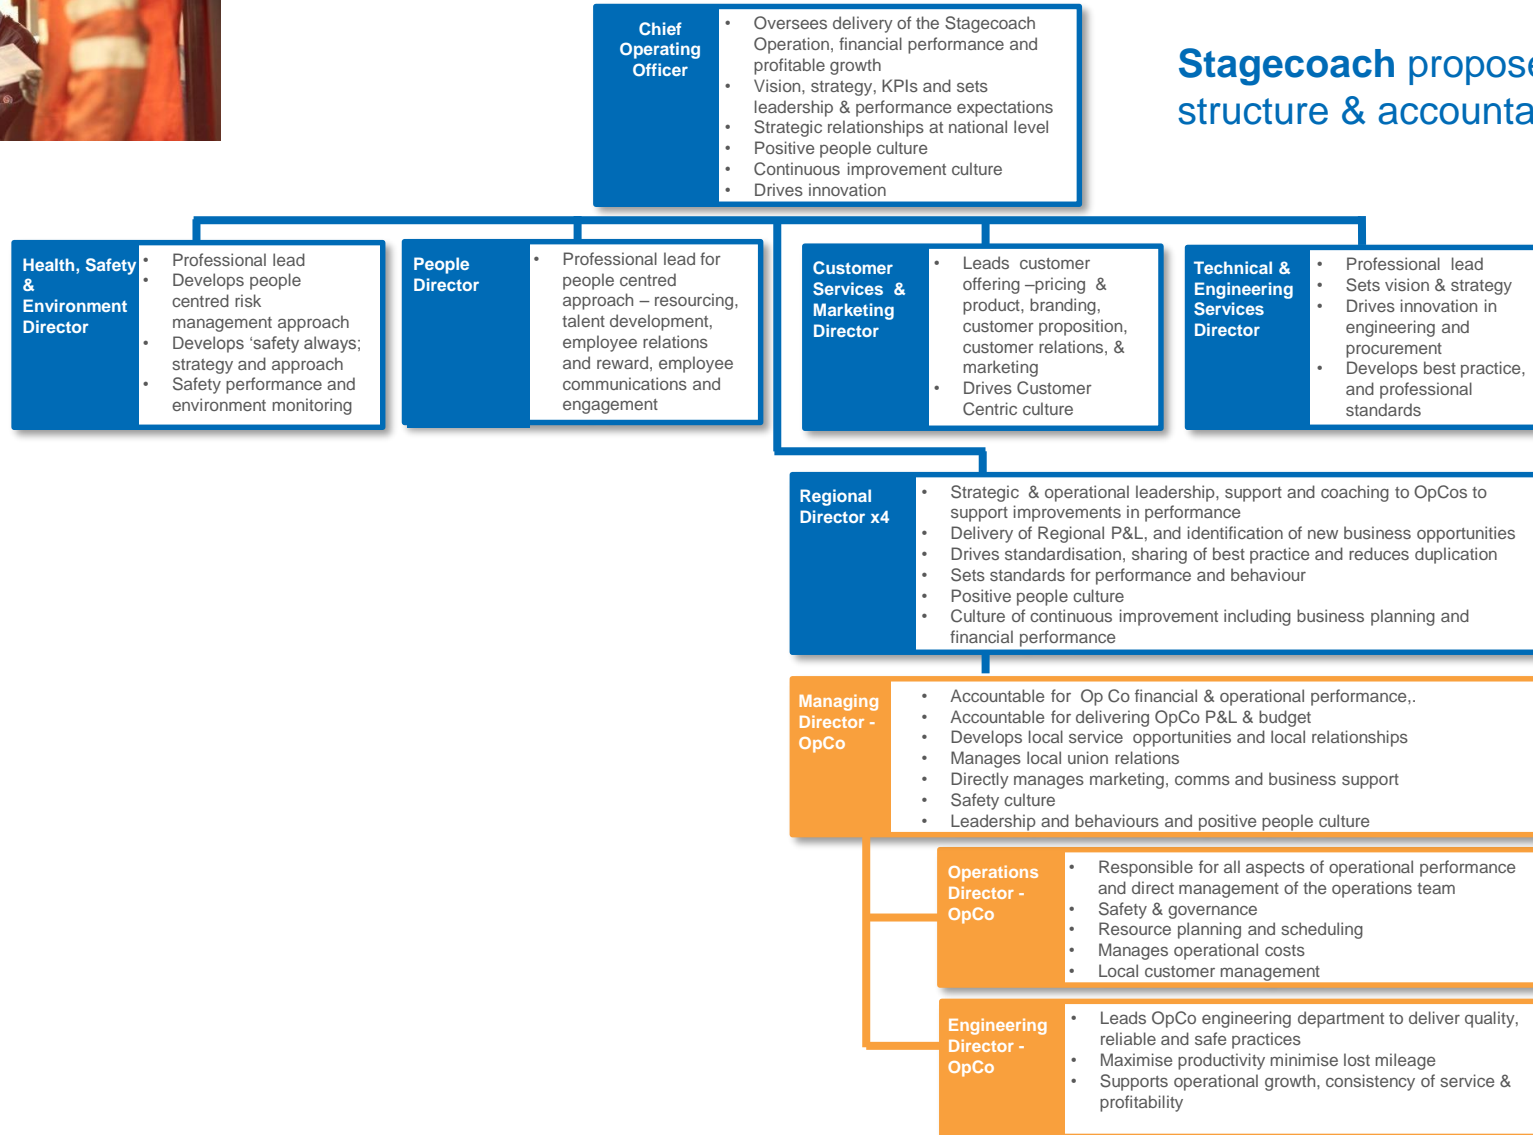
Stagecoach propose
structure & accounta

Chief Operating Officer

- Oversees delivery of the Stagecoach Operation, financial performance and profitable growth
- Vision, strategy, KPIs and sets leadership & performance expectations
- Strategic relationships at national level
- Positive people culture
- Continuous improvement culture
- Drives innovation

Health, Safety & Environment Director

- Professional lead
- Develops people centred risk management approach
- Develops 'safety always; strategy and approach
- Safety performance and environment monitoring

People Director

- Professional lead for people centred approach – resourcing, talent development, employee relations and reward, employee communications and engagement

Customer Services & Marketing Director

- Leads customer offering –pricing & product, branding, customer proposition, customer relations, & marketing
- Drives Customer Centric culture

Technical & Engineering Services Director

- Professional lead
- Sets vision & strategy
- Drives innovation in engineering and procurement
- Develops best practice, and professional standards

Regional Director x4

- Strategic & operational leadership, support and coaching to OpCos to support improvements in performance
- Delivery of Regional P&L, and identification of new business opportunities
- Drives standardisation, sharing of best practice and reduces duplication
- Sets standards for performance and behaviour
- Positive people culture
- Culture of continuous improvement including business planning and financial performance

Managing Director - OpCo

- Accountable for Op Co financial & operational performance,.
- Accountable for delivering OpCo P&L & budget
- Develops local service opportunities and local relationships
- Manages local union relations
- Directly manages marketing, comms and business support
- Safety culture
- Leadership and behaviours and positive people culture

Operations Director - OpCo

- Responsible for all aspects of operational performance and direct management of the operations team
- Safety & governance
- Resource planning and scheduling
- Manages operational costs
- Local customer management

Engineering Director - OpCo

- Leads OpCo engineering department to deliver quality, reliable and safe practices
- Maximise productivity minimise lost mileage
- Supports operational growth, consistency of service & profitability